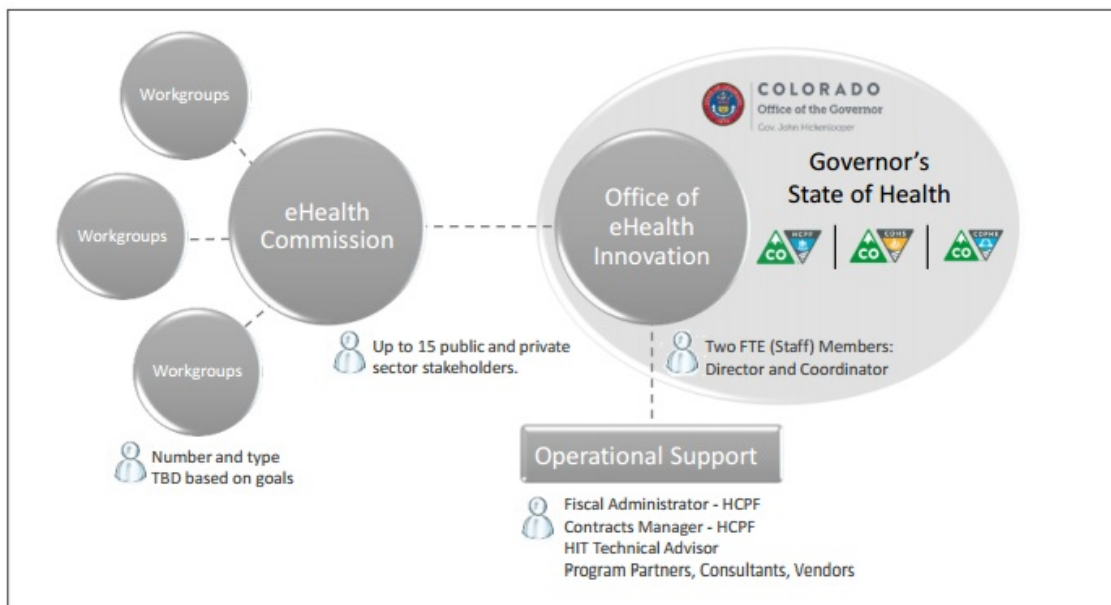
Workgroups

Workgroups

Workgroups

eHealth Commission

COLORADO
Office of the Governor
Gov. John Hickenlooper

Office of eHealth Innovation

Governor's State of Health

CO HCPF | CO CDHS | CO CDPHE

Up to 15 public and private sector stakeholders.

Two FTE (Staff) Members: Director and Coordinator

Number and type TBD based on goals

Operational Support

Fiscal Administrator - HCPF
Contracts Manager - HCPF
HIT Technical Advisor
Program Partners, Consultants, Vendors